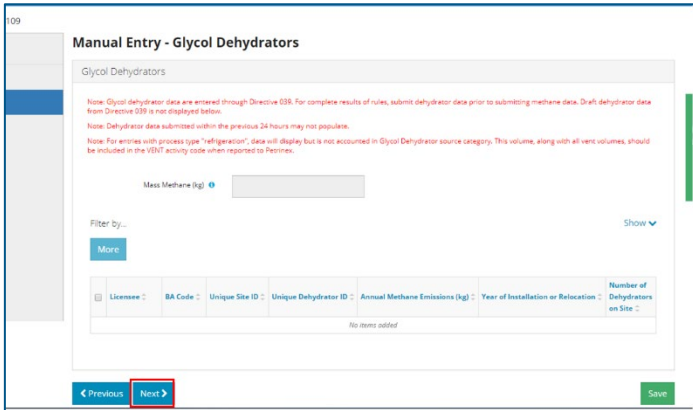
109

Manual Entry - Glycol Dehydrators

Glycol Dehydrators

Note: Glycol dehydrator data are entered through Directive 039. For complete results of rules, submit dehydrator data prior to submitting methane data. Draft dehydrator data from Directive 039 is not displayed below.

Note: Dehydrator data submitted within the previous 24 hours may not populate.

Note: For entries with process type "refrigeration", data will display but is not accounted in Glycol Dehydrator source category. This volume, along with all vent volumes, should be included in the VENT activity code when reported to Petrinex.

Mass Methane (kg)

Filter by...

Show

More

| | Licensee | BA Code | Unique Site ID | Unique Dehydrator ID | Annual Methane Emissions (kg) | Year of Installation or Relocation | Number of Dehydrators on Site |
|---|---|---|---|---|---|---|---|
| No items added | | | | | | | |

Previous

Next

Save